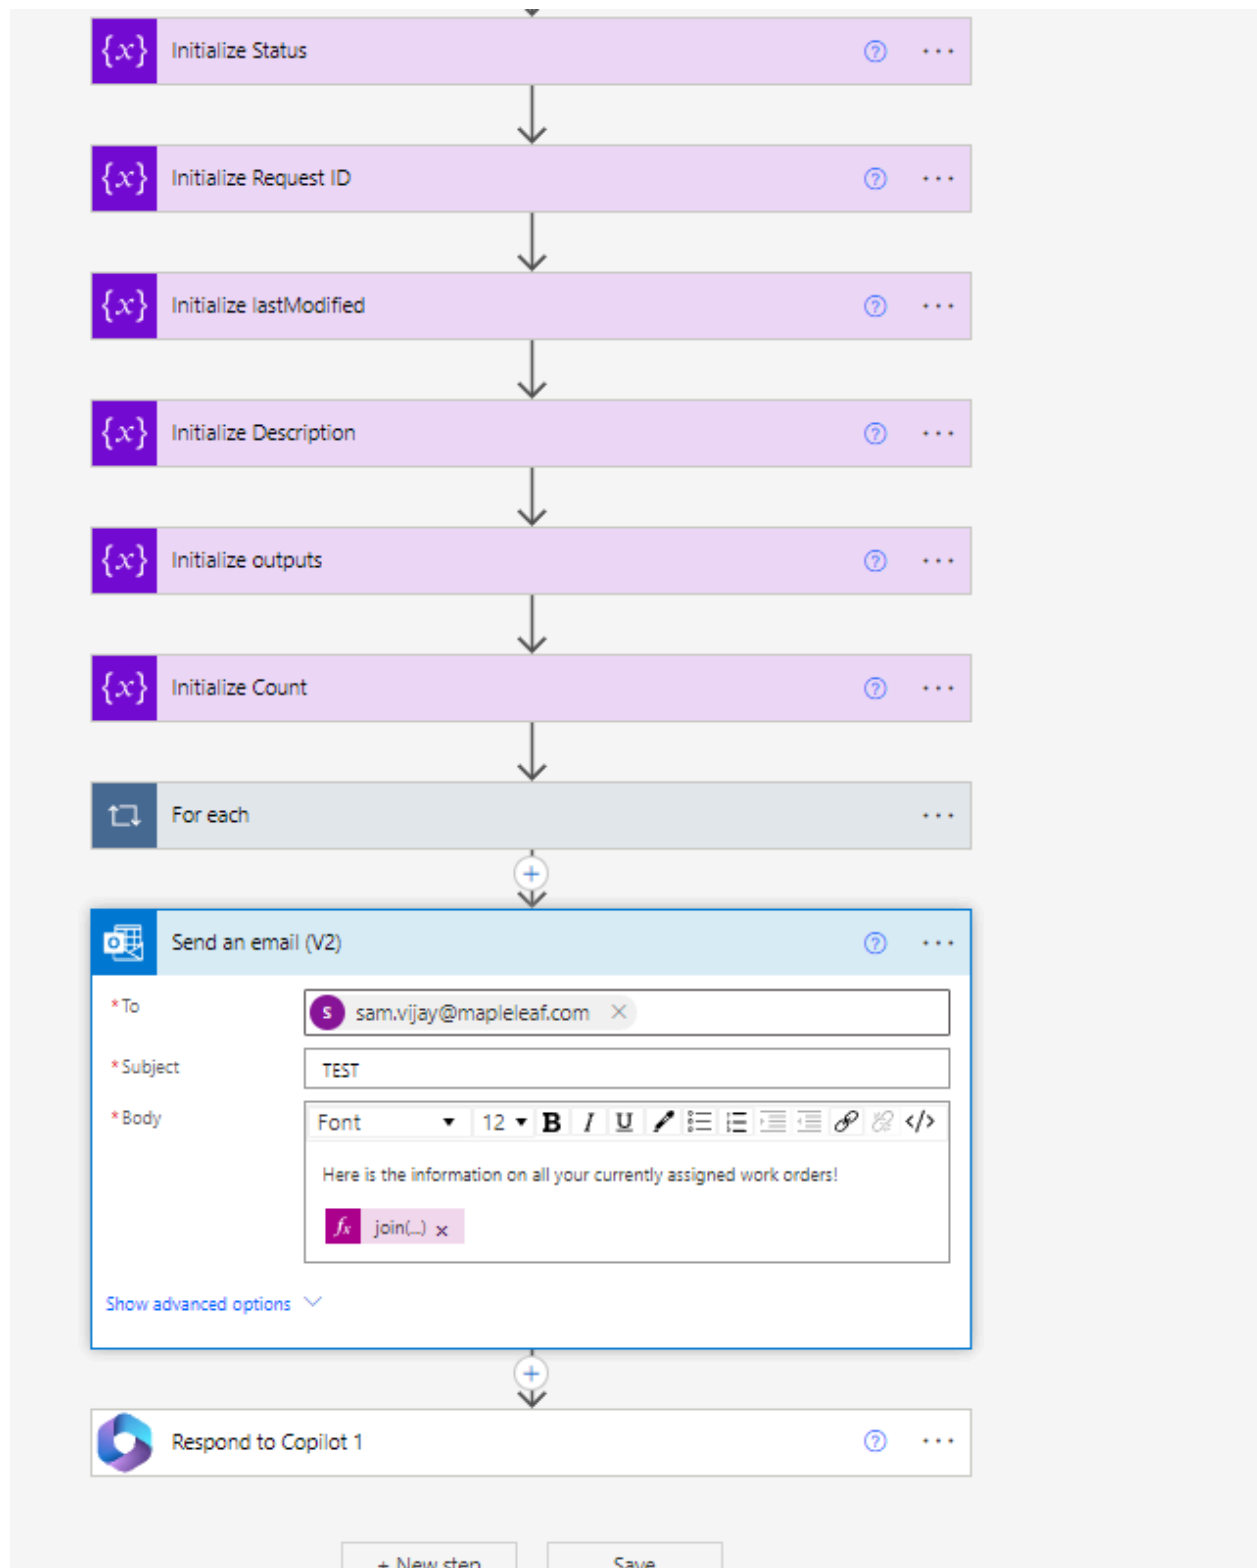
$\{x\}$ Initialize Status

$\{x\}$ Initialize Request ID

$\{x\}$ Initialize lastModified

$\{x\}$ Initialize Description

$\{x\}$ Initialize outputs

$\{x\}$ Initialize Count

For each

Send an email (V2)

* To
S sam.vijay@mapleleaf.com

* Subject
TEST

* Body
Font 12 B I U

Here is the information on all your currently assigned work orders!

$f_x$ join(...)

Show advanced options

Respond to Copilot 1

+ New step

Save